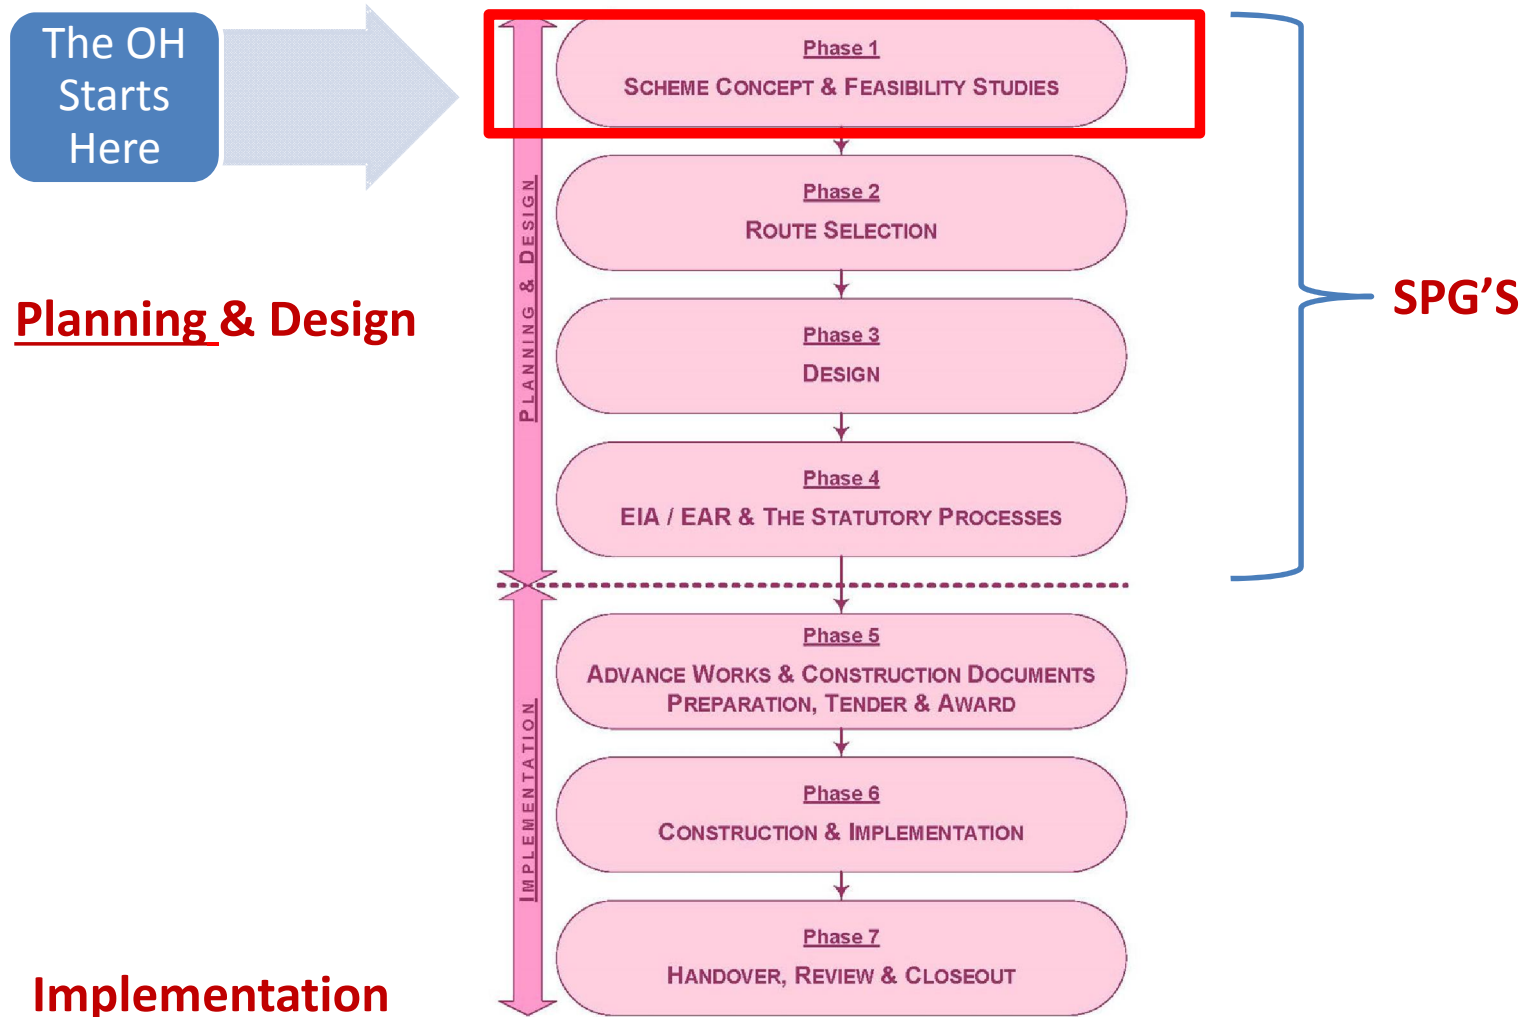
The OH Starts Here

Planning & Design

Implementation

PLANNING & DESIGN

IMPLEMENTATION

Phase 1
SCHEME CONCEPT & FEASIBILITY STUDIES

Phase 2
ROUTE SELECTION

Phase 3
DESIGN

Phase 4
EIA / EAR & THE STATUTORY PROCESSES

Phase 5
ADVANCE WORKS & CONSTRUCTION DOCUMENTS PREPARATION, TENDER & AWARD

Phase 6
CONSTRUCTION & IMPLEMENTATION

Phase 7
HANDOVER, REVIEW & CLOSEOUT

SPG'S